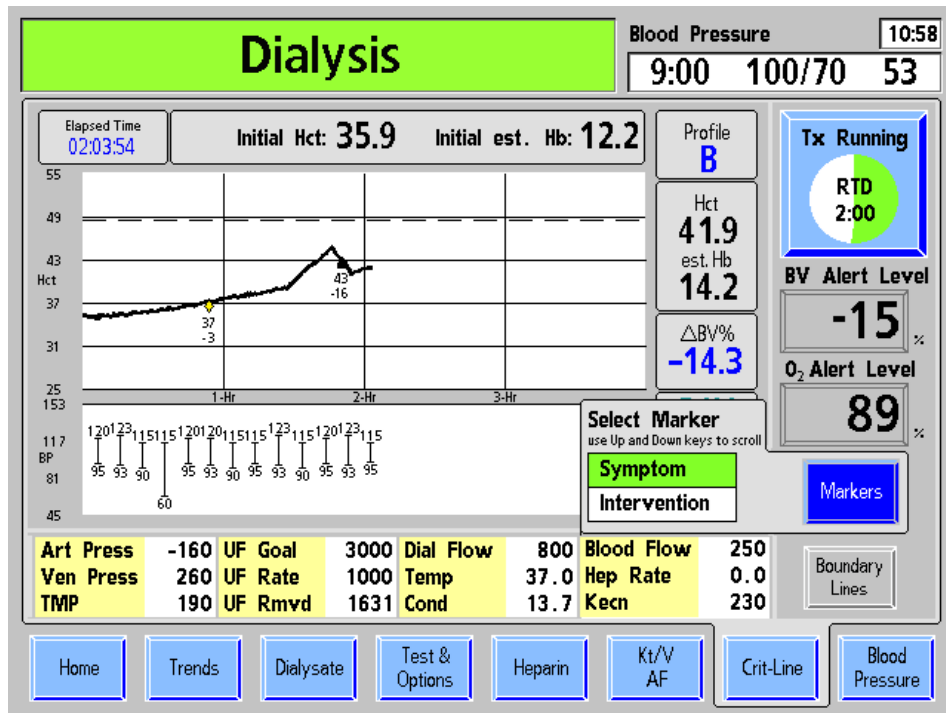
Dialysis

Blood Pressure 10:58
9:00 100/70 53

Elapsed Time
02:03:54

Initial Hct: 35.9 Initial est. Hb: 12.2

Profile
B

Hct
41.9
est. Hb
14.2

ΔBV%
-14.3

Tx Running
RTD
2:00

BV Alert Level
-15 %

$O_2$ Alert Level
89 %

55
49
43
Hct
37
31
25

37
-3

43
-16

1-Hr 2-Hr 3-Hr

153
117
BP
81
45

120 123 115 115 120 120 115 115 123 115 120 123 115
95 93 90 60 95 93 90 95 93 90 95 93 95

Select Marker
use Up and Down keys to scroll
Symptom
Intervention

Markers

| Art Press | -160 | UF Goal | 3000 | Dial Flow | 800 | Blood Flow | 250 |
|---|---|---|---|---|---|---|---|
| Ven Press | 260 | UF Rate | 1000 | Temp | 37.0 | Hep Rate | 0.0 |
| TMP | 190 | UF Rmvd | 1631 | Cond | 13.7 | Kecn | 230 |

Boundary Lines

Home
Trends
Dialysate
Test & Options
Heparin
Kt/V AF
Crit-Line
Blood Pressure